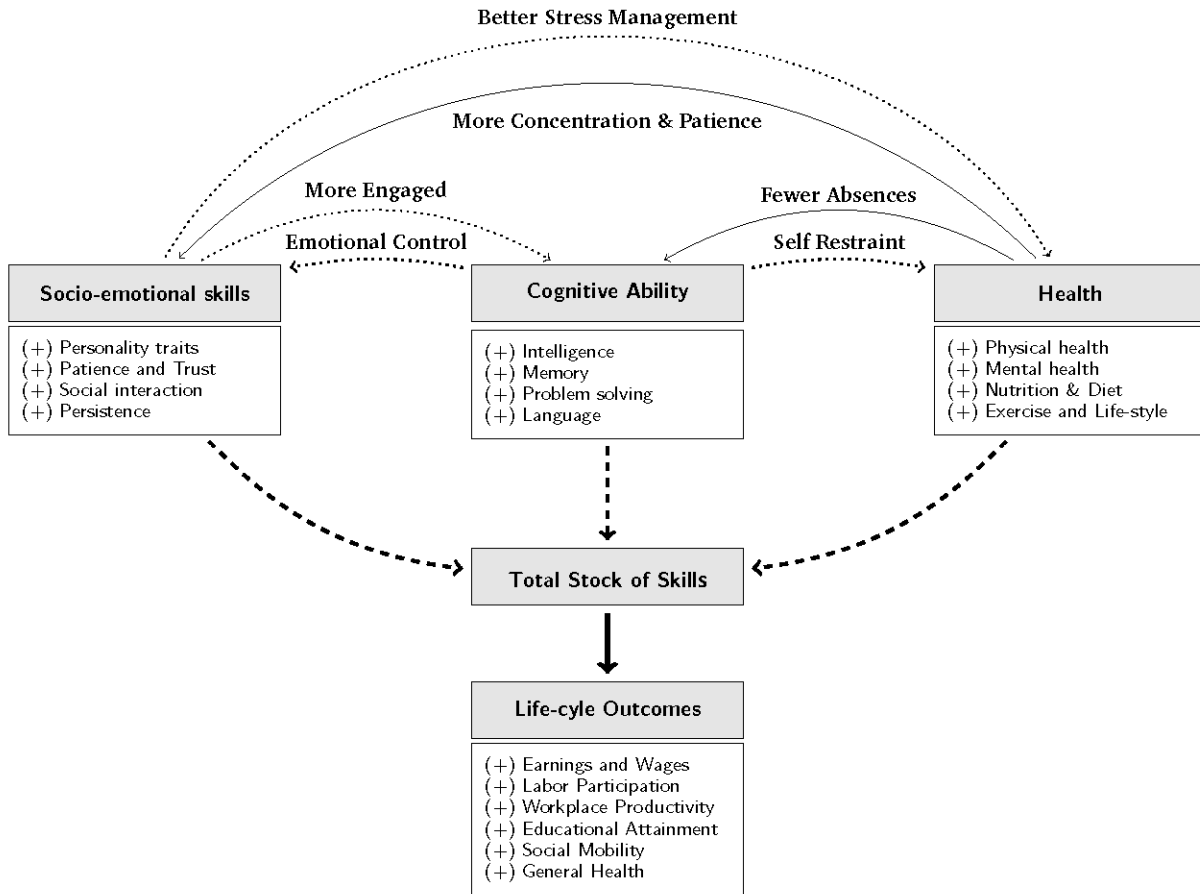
Better Stress Management

More Concentration & Patience

More Engaged

Fewer Absences

Emotional Control

Self Restraint

Socio-emotional skills

(+) Personality traits
(+) Patience and Trust
(+) Social interaction
(+) Persistence

Cognitive Ability

(+) Intelligence
(+) Memory
(+) Problem solving
(+) Language

Health

(+) Physical health
(+) Mental health
(+) Nutrition & Diet
(+) Exercise and Life-style

Total Stock of Skills

Life-cyle Outcomes

(+) Earnings and Wages
(+) Labor Participation
(+) Workplace Productivity
(+) Educational Attainment
(+) Social Mobility
(+) General Health